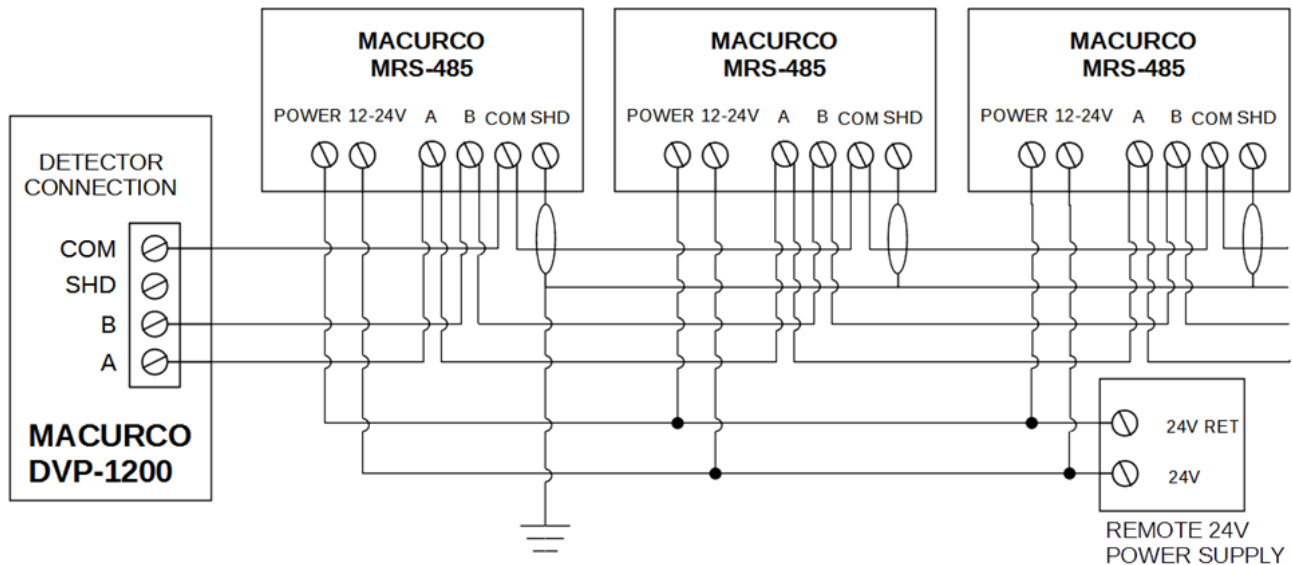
MACURCO
MRS-485

POWER 12-24V A B COM SHD

MACURCO
MRS-485

POWER 12-24V A B COM SHD

MACURCO
MRS-485

POWER 12-24V A B COM SHD

DETECTOR
CONNECTION

COM
SHD
B
A

MACURCO
DVP-1200

24V RET

24V

REMOTE 24V
POWER SUPPLY